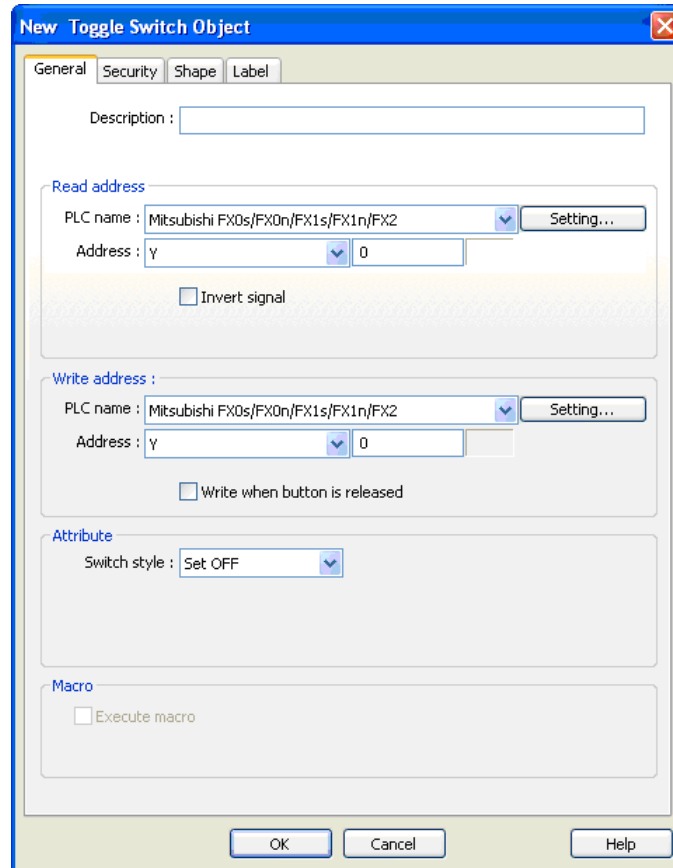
New Toggle Switch Object

General | Security | Shape | Label

Description :

Read address

PLC name : Mitsubishi FX0s/FX0n/FX1s/FX1n/FX2 Setting...

Address : Y 0

Invert signal

Write address :

PLC name : Mitsubishi FX0s/FX0n/FX1s/FX1n/FX2 Setting...

Address : Y 0

Write when button is released

Attribute

Switch style : Set OFF

Macro

Execute macro

OK Cancel Help